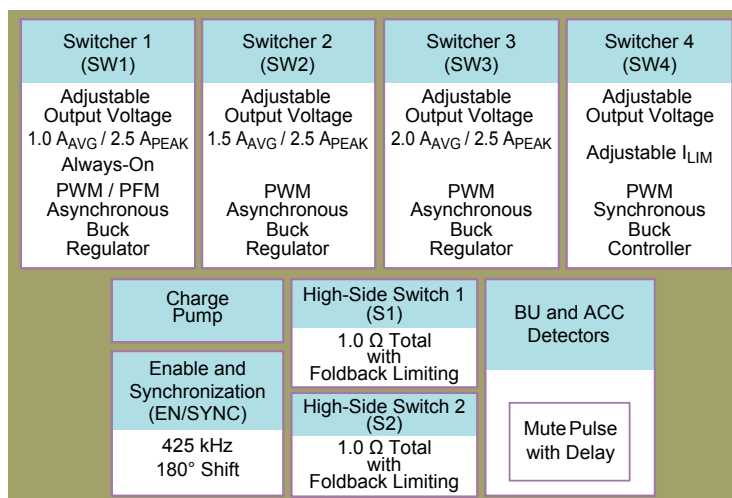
Switcher 1
(SW1)

Adjustable Output Voltage
1.0 $A_{AVG}$ / 2.5 $A_{PEAK}$
Always-On

PWM / PFM Asynchronous Buck Regulator

Switcher 2
(SW2)

Adjustable Output Voltage
1.5 $A_{AVG}$ / 2.5 $A_{PEAK}$

PWM Asynchronous Buck Regulator

Switcher 3
(SW3)

Adjustable Output Voltage
2.0 $A_{AVG}$ / 2.5 $A_{PEAK}$

PWM Asynchronous Buck Regulator

Switcher 4
(SW4)

Adjustable Output Voltage

Adjustable $I_{LIM}$

PWM Synchronous Buck Controller

Charge Pump

Enable and Synchronization (EN/SYNC)

425 kHz
180° Shift

High-Side Switch 1
(S1)

1.0 Ω Total with Foldback Limiting

High-Side Switch 2
(S2)

1.0 Ω Total with Foldback Limiting

BU and ACC Detectors

Mute Pulse with Delay